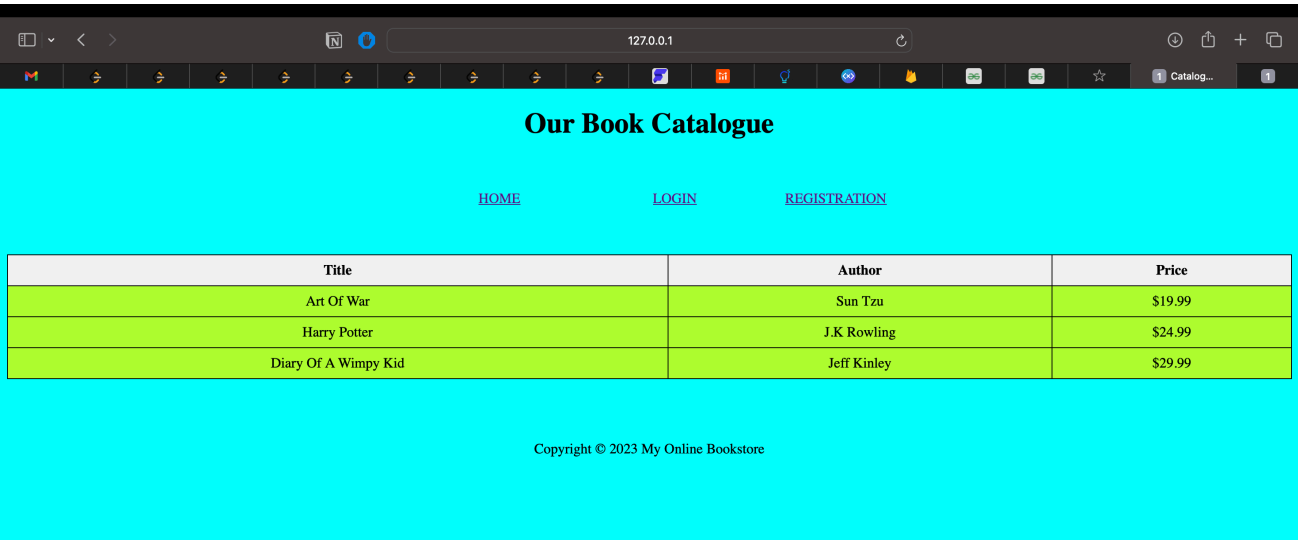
127.0.0.1

1 Catalog...

1

Our Book Catalogue

HOME LOGIN REGISTRATION

| Title | Author | Price |
|---|---|---|
| Art Of War | Sun Tzu | \$19.99 |
| Harry Potter | J.K Rowling | \$24.99 |
| Diary Of A Wimpy Kid | Jeff Kinley | \$29.99 |

Copyright © 2023 My Online Bookstore